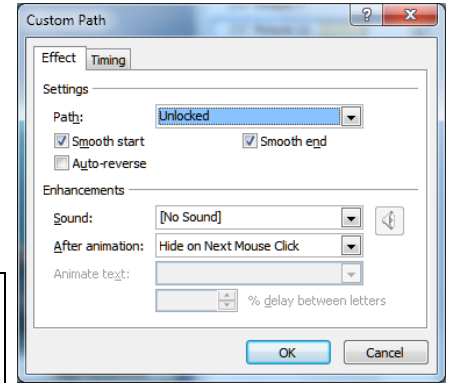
Custom Path

Effect | Timing

Settings

Path: Unlocked

Smooth start

Smooth end

Auto-reverse

Enhancements

Sound: [No Sound]

After animation: Hide on Next Mouse Click

Animate text:

% delay between letters

OK

Cancel